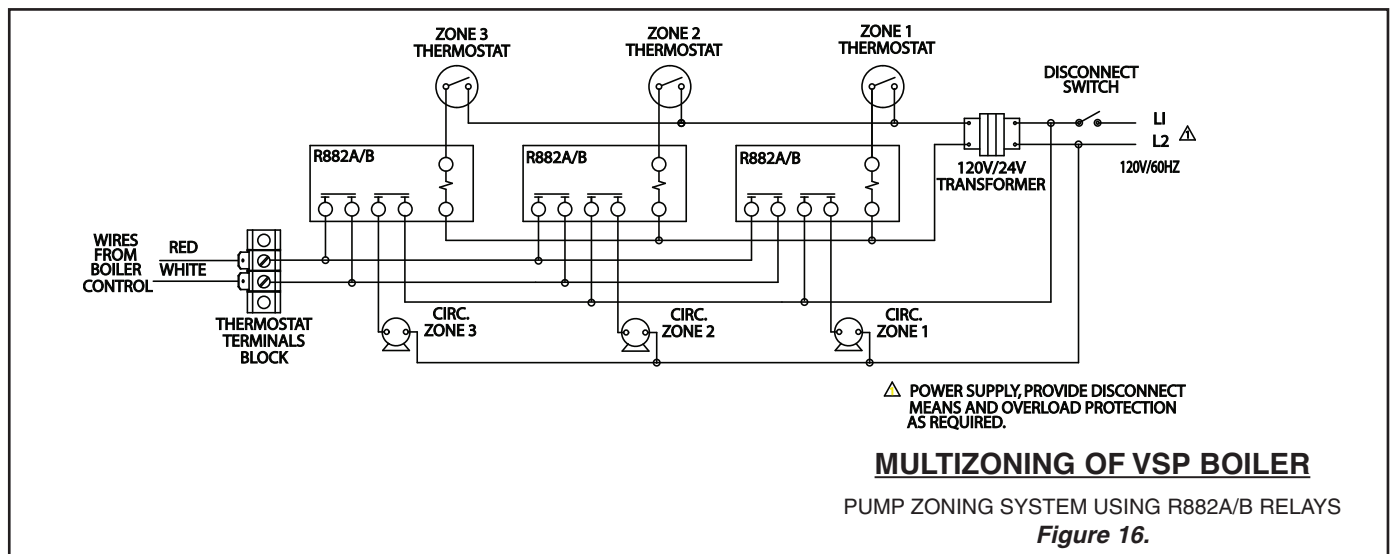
ZONE 3 THERMOSTAT

ZONE 2 THERMOSTAT

ZONE 1 THERMOSTAT

DISCONNECT SWITCH

LI

L2 ⚠

120V/60HZ

R882A/B

R882A/B

R882A/B

120V/24V TRANSFORMER

WIRES FROM BOILER CONTROL

RED

WHITE

THERMOSTAT TERMINALS BLOCK

CIRC. ZONE 3

CIRC. ZONE 2

CIRC. ZONE 1

⚠ POWER SUPPLY, PROVIDE DISCONNECT MEANS AND OVERLOAD PROTECTION AS REQUIRED.

MULTIZONING OF VSP BOILER

PUMP ZONING SYSTEM USING R882A/B RELAYS

Figure 16.